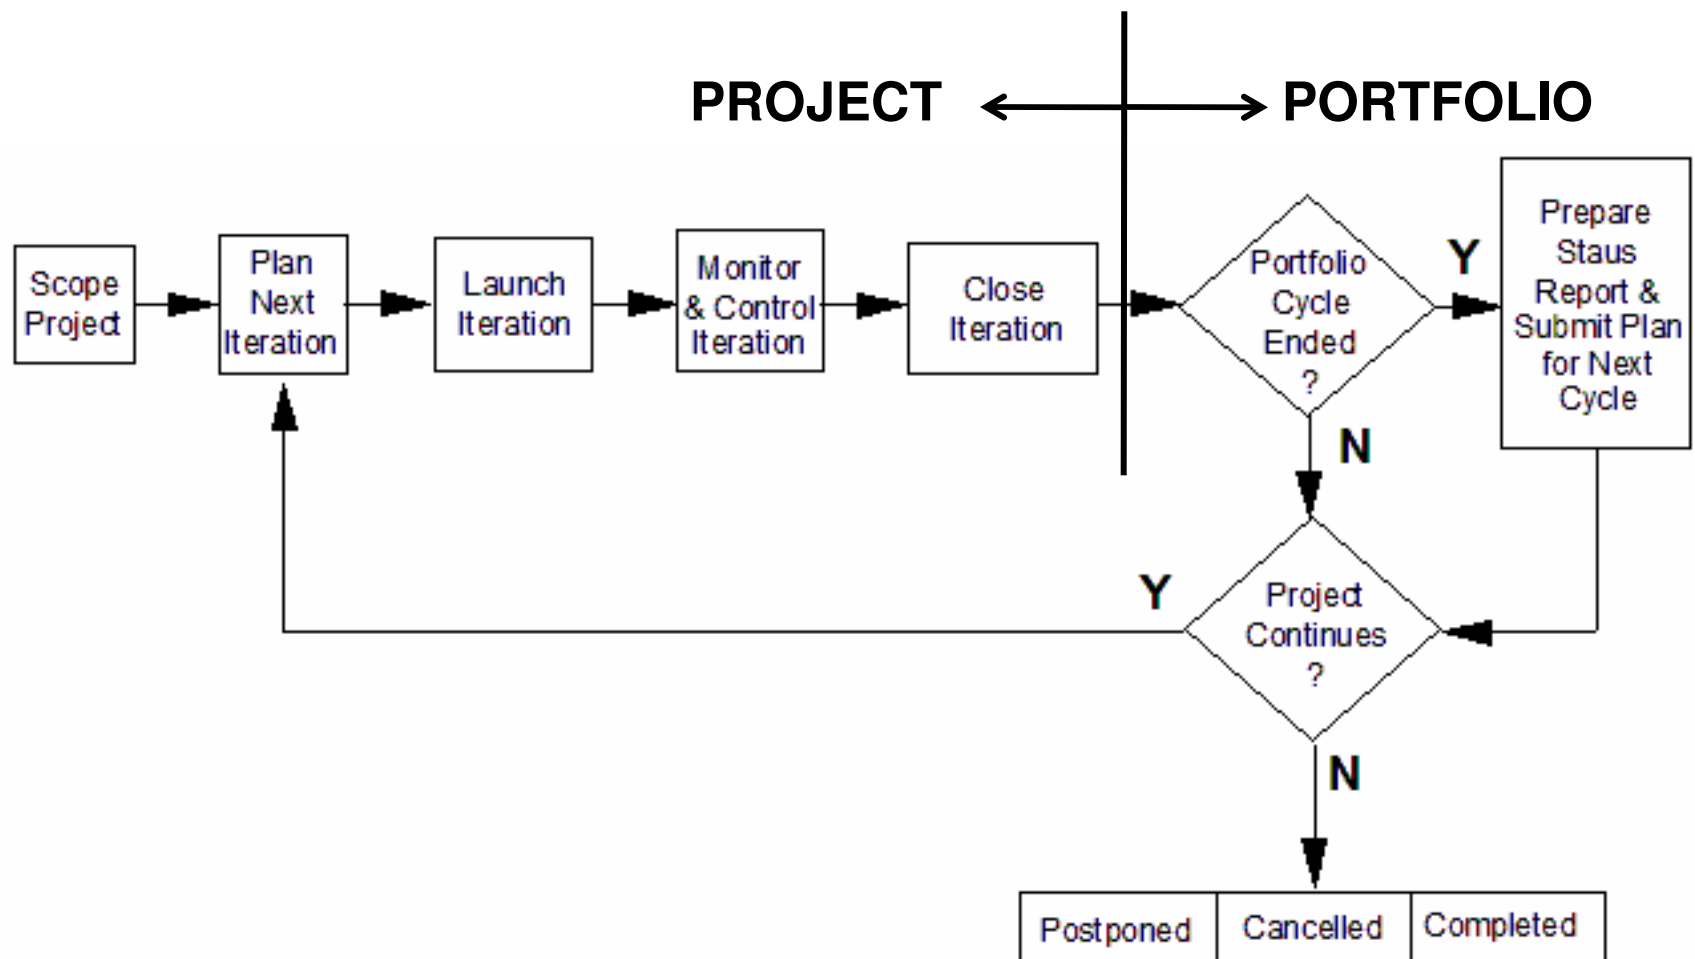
PROJECT

PORTFOLIO

Scope Project

Plan Next Iteration

Launch Iteration

Monitor & Control Iteration

Close Iteration

Portfolio Cycle Ended ?

Y

Prepare Staus Report & Submit Plan for Next Cycle

N

Y

Project Continues ?

N

| Postponed | Cancelled | Completed |